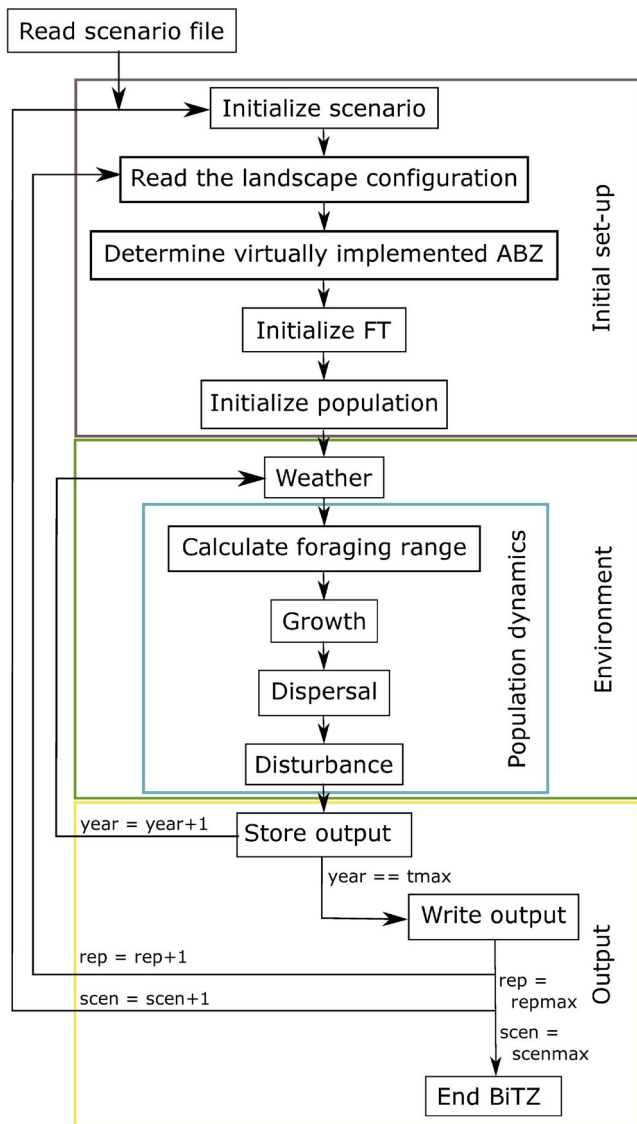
Read scenario file

Initialize scenario

Read the landscape configuration

Determine virtually implemented ABZ

Initialize FT

Initialize population

Initial set-up

Weather

Calculate foraging range

Growth

Dispersal

Disturbance

Population dynamics

Environment

year = year+1

Store output

year == tmax

Write output

rep = rep+1

scen = scen+1

rep = repmax

scen = scenmax

Output

End BiTZ